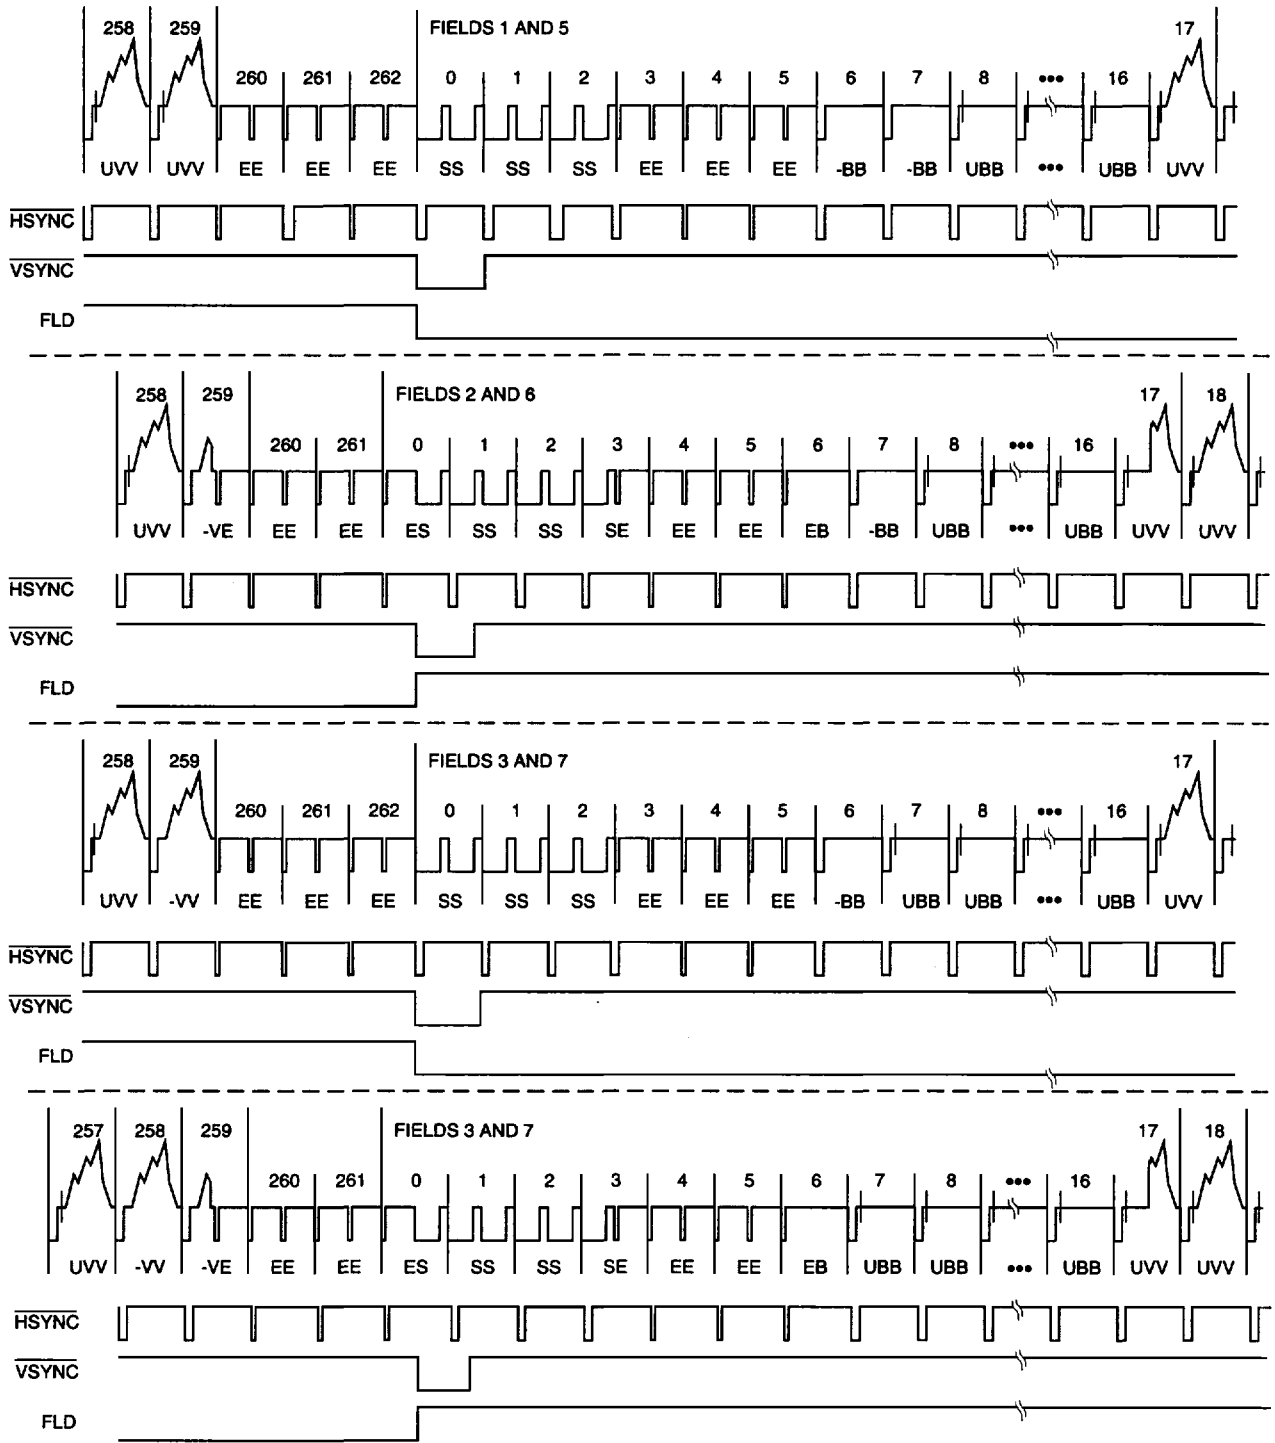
258 259 FIELDS 1 AND 5 17

260 261 262 0 1 2 3 4 5 6 7 8 ••• 16

UVV UVV EE EE EE SS SS SS EE EE EE -BB -BB UBB ••• UBB UVV

$\overline{HSYNC}$

$\overline{VSYNC}$

FLD

258 259 FIELDS 2 AND 6 17 18

260 261 0 1 2 3 4 5 6 7 8 ••• 16

UVV -VE EE EE ES SS SS SE EE EE EB -BB UBB ••• UBB UVV UVV

$\overline{HSYNC}$

$\overline{VSYNC}$

FLD

258 259 FIELDS 3 AND 7 17

260 261 262 0 1 2 3 4 5 6 7 8 ••• 16

UVV -VV EE EE EE SS SS SS EE EE EE -BB UBB UBB ••• UBB UVV

$\overline{HSYNC}$

$\overline{VSYNC}$

FLD

257 258 259 FIELDS 3 AND 7 17 18

260 261 0 1 2 3 4 5 6 7 8 ••• 16

UVV -VV -VE EE EE ES SS SS SE EE EE EB UBB UBB ••• UBB UVV UVV

$\overline{HSYNC}$

$\overline{VSYNC}$

FLD